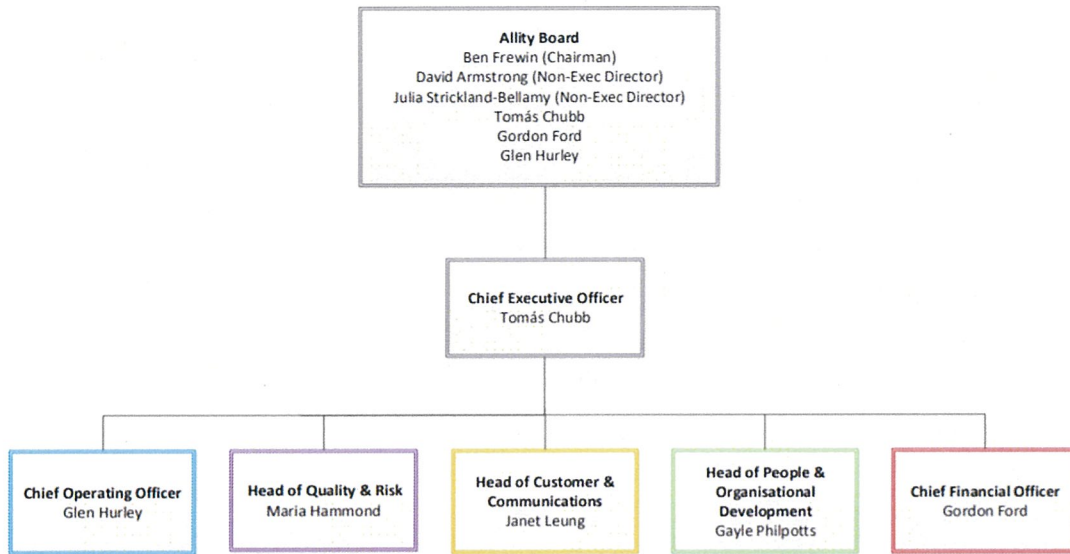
**Allity Board**
Ben Frewin (Chairman)
David Armstrong (Non-Exec Director)
Julia Strickland-Bellamy (Non-Exec Director)
Tomás Chubb
Gordon Ford
Glen Hurley

**Chief Executive Officer**
Tomás Chubb

**Chief Operating Officer**
Glen Hurley

**Head of Quality & Risk**
Maria Hammond

**Head of Customer & Communications**
Janet Leung

**Head of People & Organisational Development**
Gayle Philpotts

**Chief Financial Officer**
Gordon Ford